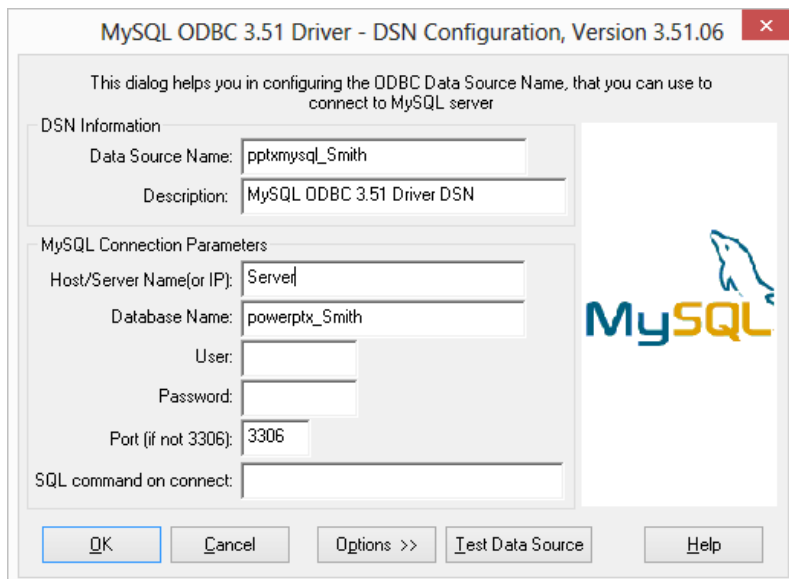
MySQL ODBC 3.51 Driver - DSN Configuration, Version 3.51.06

This dialog helps you in configuring the ODBC Data Source Name, that you can use to connect to MySQL server

DSN Information

Data Source Name: pptxmysql_Smith

Description: MySQL ODBC 3.51 Driver DSN

MySQL Connection Parameters

Host/Server Name(or IP): Server

Database Name: powerptx_Smith

User:

Password:

Port (if not 3306): 3306

SQL command on connect:

MySQL

OK

Cancel

Options >>

Test Data Source

Help